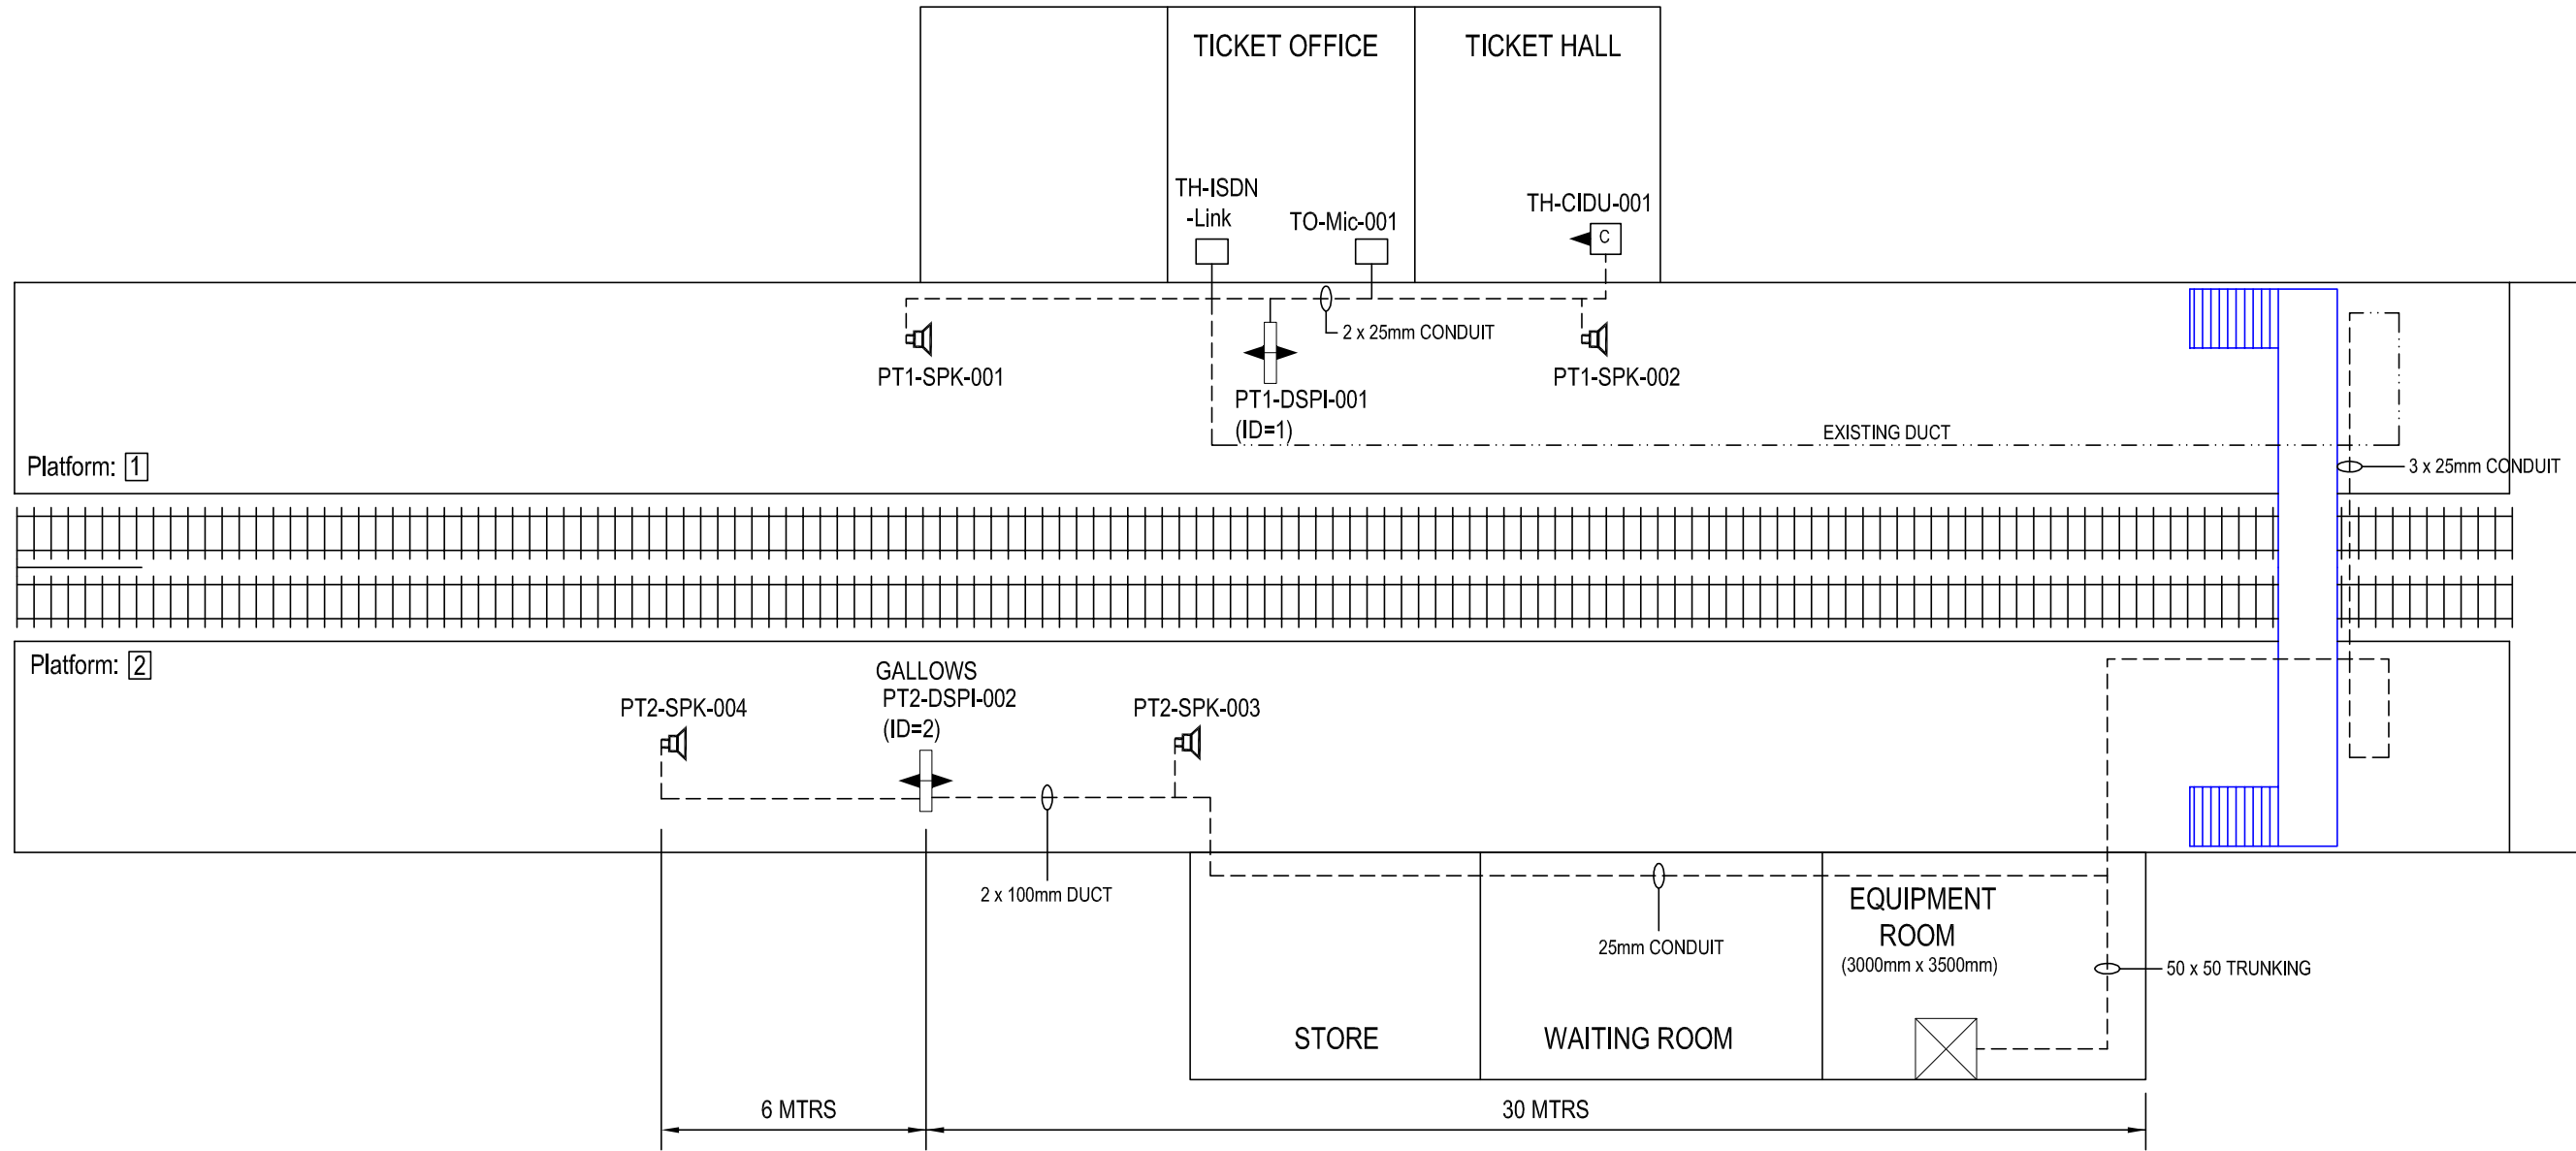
TICKET OFFICE

TICKET HALL

TH-ISDN -Link

TO-Mic-001

TH-CIDU-001

C

2 x 25mm CONDUIT

PT1-SPK-001

PT1-DSPI-001 (ID=1)

PT1-SPK-002

EXISTING DUCT

Platform: 1

3 x 25mm CONDUIT

Platform: 2

GALLOWS

PT2-DSPI-002 (ID=2)

PT2-SPK-004

PT2-SPK-003

2 x 100mm DUCT

25mm CONDUIT

EQUIPMENT ROOM (3000mm x 3500mm)

50 x 50 TRUNKING

STORE

WAITING ROOM

6 MTRS

30 MTRS